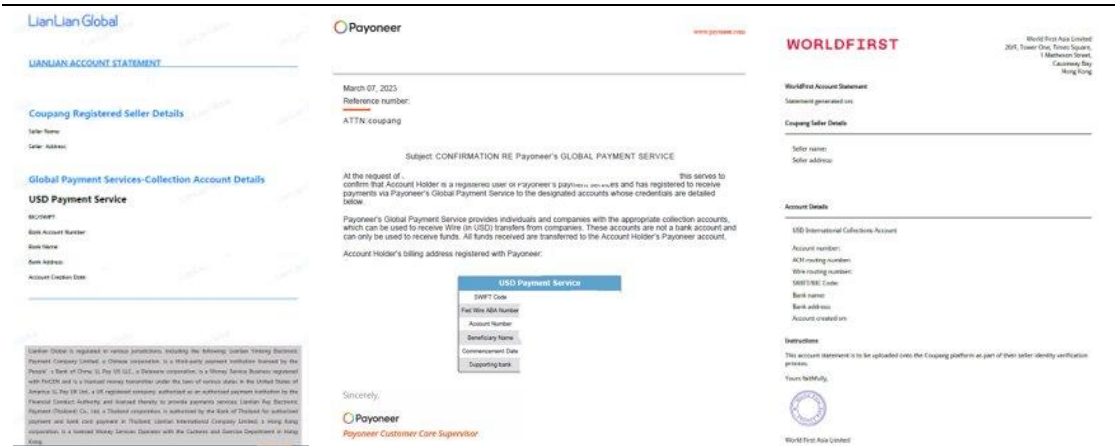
LianLian Global

LIANLIAN ACCOUNT STATEMENT

Coupang Registered Seller Details

Seller Name:

Seller Address:

Global Payment Services-Collection Account Details

USD Payment Service

BIC/SWIFT

Bank Account Number

Bank Name

Bank Address

Account Creation Date

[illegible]

Payoneer

www.payoneer.com

March 07, 2023

Reference number:

ATTN:coupang

Subject: CONFIRMATION RE Payoneer's GLOBAL PAYMENT SERVICE

At the request of , this serves to confirm that Account Holder is a registered user of Payoneer's payment services and has registered to receive payments via Payoneer's Global Payment Service to the designated accounts whose credentials are detailed below.

Payoneer's Global Payment Service provides individuals and companies with the appropriate collection accounts, which can be used to receive Wire (in USD) transfers from companies. These accounts are not a bank account and can only be used to receive funds. All funds received are transferred to the Account Holder's Payoneer account.

Account Holder's billing address registered with Payoneer:

| USD Payment Service |
|---|
| SWIFT Code |
| Fed Wire ABA Number |
| Account Number |
| Beneficiary Name |
| Commencement Date |
| Supporting bank |

Sincerely,

Payoneer

Payoneer Customer Care Supervisor

WORLDFIRST

World First Asia Limited
20/F, Tower One, Times Square,
1 Matheson Street,
Causeway Bay
Hong Kong

WorldFirst Account Statement

Statement generated on:

Coupang Seller Details

Seller name:

Seller address:

Account Details

USD International Collections Account

Account number:

ACH routing number:

Wire routing number:

SWIFT/BIC Code:

Bank name:

Bank address:

Account created on:

Instructions

This account statement is to be uploaded onto the Coupang platform as part of their seller identity verification process.

Yours faithfully,

World First Asia Limited